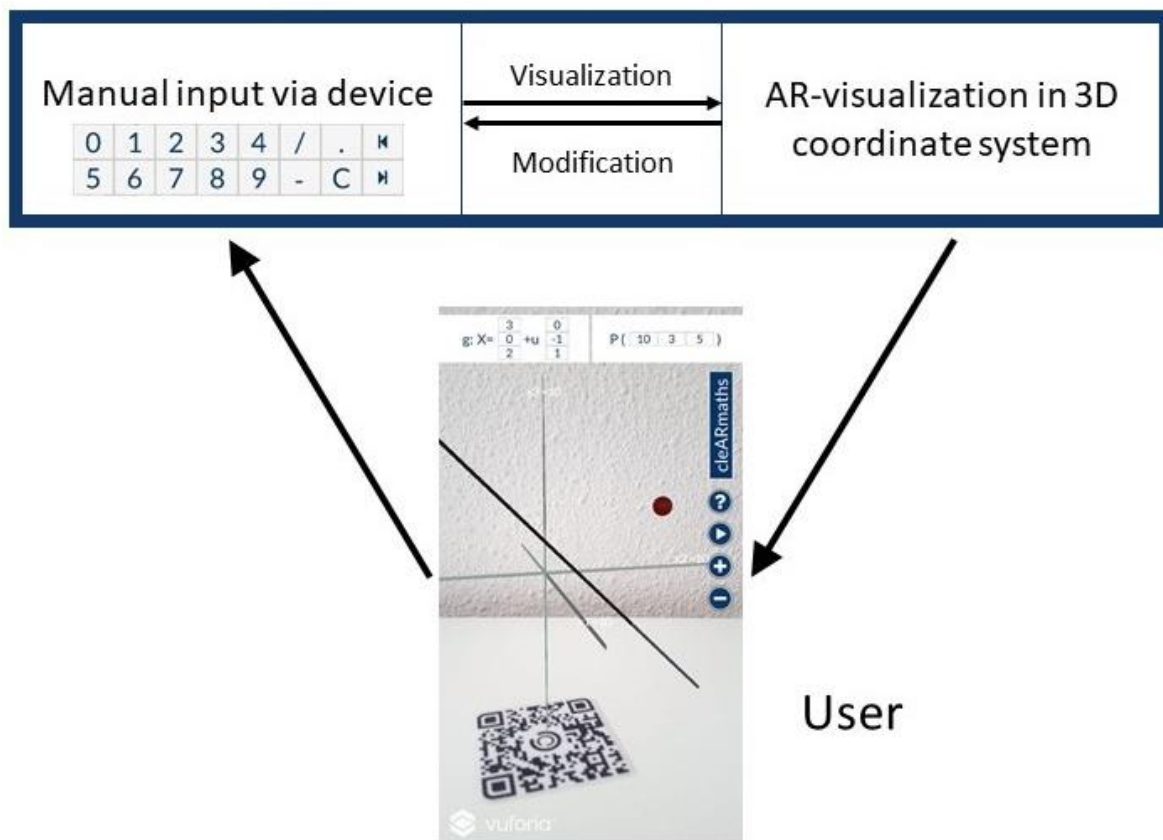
Manual input via device

| 0 | 1 | 2 | 3 | 4 | / | . | ⏮ |
|---|---|---|---|---|---|---|---|
| 5 | 6 | 7 | 8 | 9 | - | C | ⏭ |

Visualization

Modification

AR-visualization in 3D coordinate system

g: X= $\begin{pmatrix} 3 \\ 0 \\ 2 \end{pmatrix}$ +u $\begin{pmatrix} 0 \\ -1 \\ 1 \end{pmatrix}$ P( 10 | 3 | 5 )

cleARmaths

User

vuforia